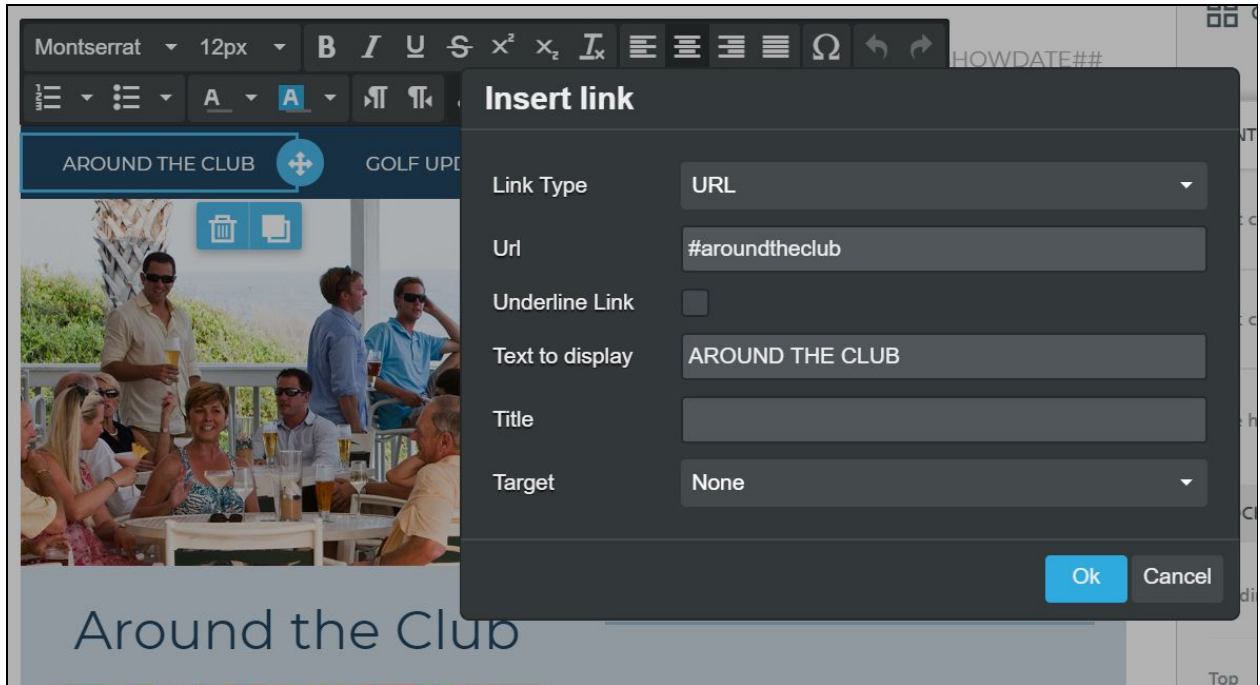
Montserrat 12px B I U S $x^2$ $x_2$ $I_x$ Ω

A A

HOWDATE##

AROUND THE CLUB GOLF UPD

Insert link

Link Type URL

Url #aroundtheclub

Underline Link

Text to display AROUND THE CLUB

Title

Target None

Ok Cancel

Around the Club

Top